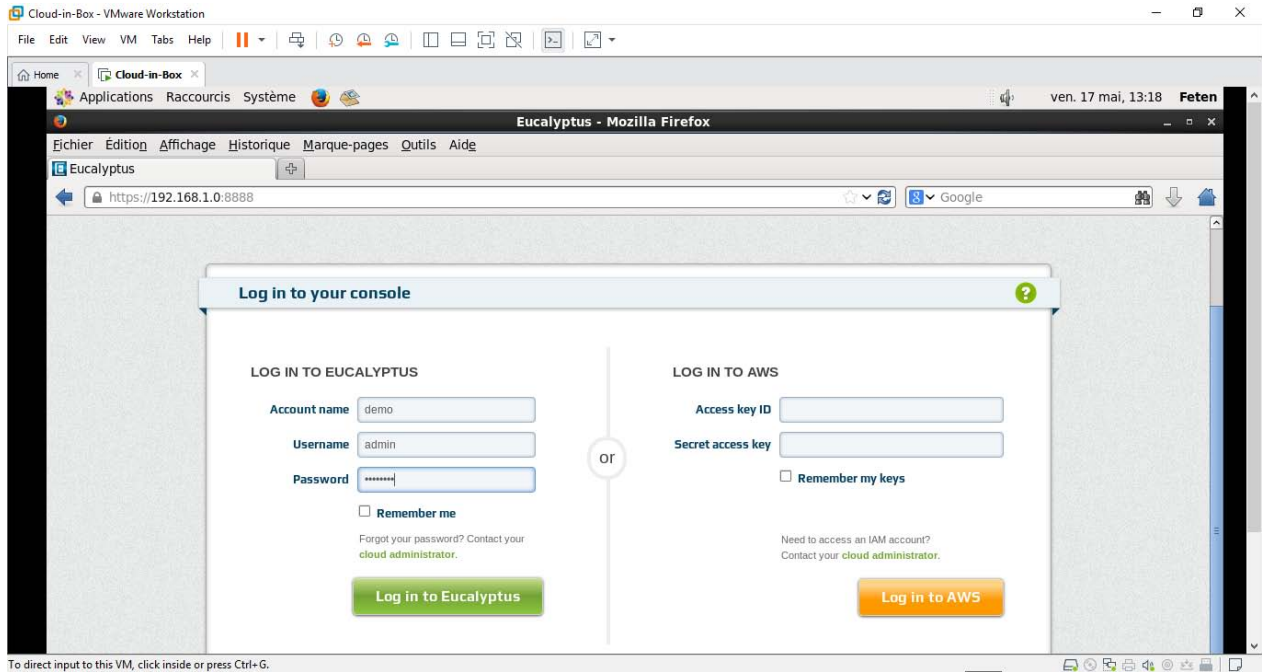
Cloud-in-Box - VMware Workstation

File Edit View VM Tabs Help

Home Cloud-in-Box

Applications Raccourcis Système

ven. 17 mai, 13:18 Feten

Eucalyptus - Mozilla Firefox

Fichier Édition Affichage Historique Marque-pages Outils Aide

Eucalyptus

https://192.168.1.0:8888

Google

Log in to your console

LOG IN TO EUCALYPTUS

Account name demo

Username admin

Password ••••••••

Remember me

Forgot your password? Contact your cloud administrator.

Log in to Eucalyptus

or

LOG IN TO AWS

Access key ID

Secret access key

Remember my keys

Need to access an IAM account? Contact your cloud administrator.

Log in to AWS

To direct input to this VM, click inside or press Ctrl+G.